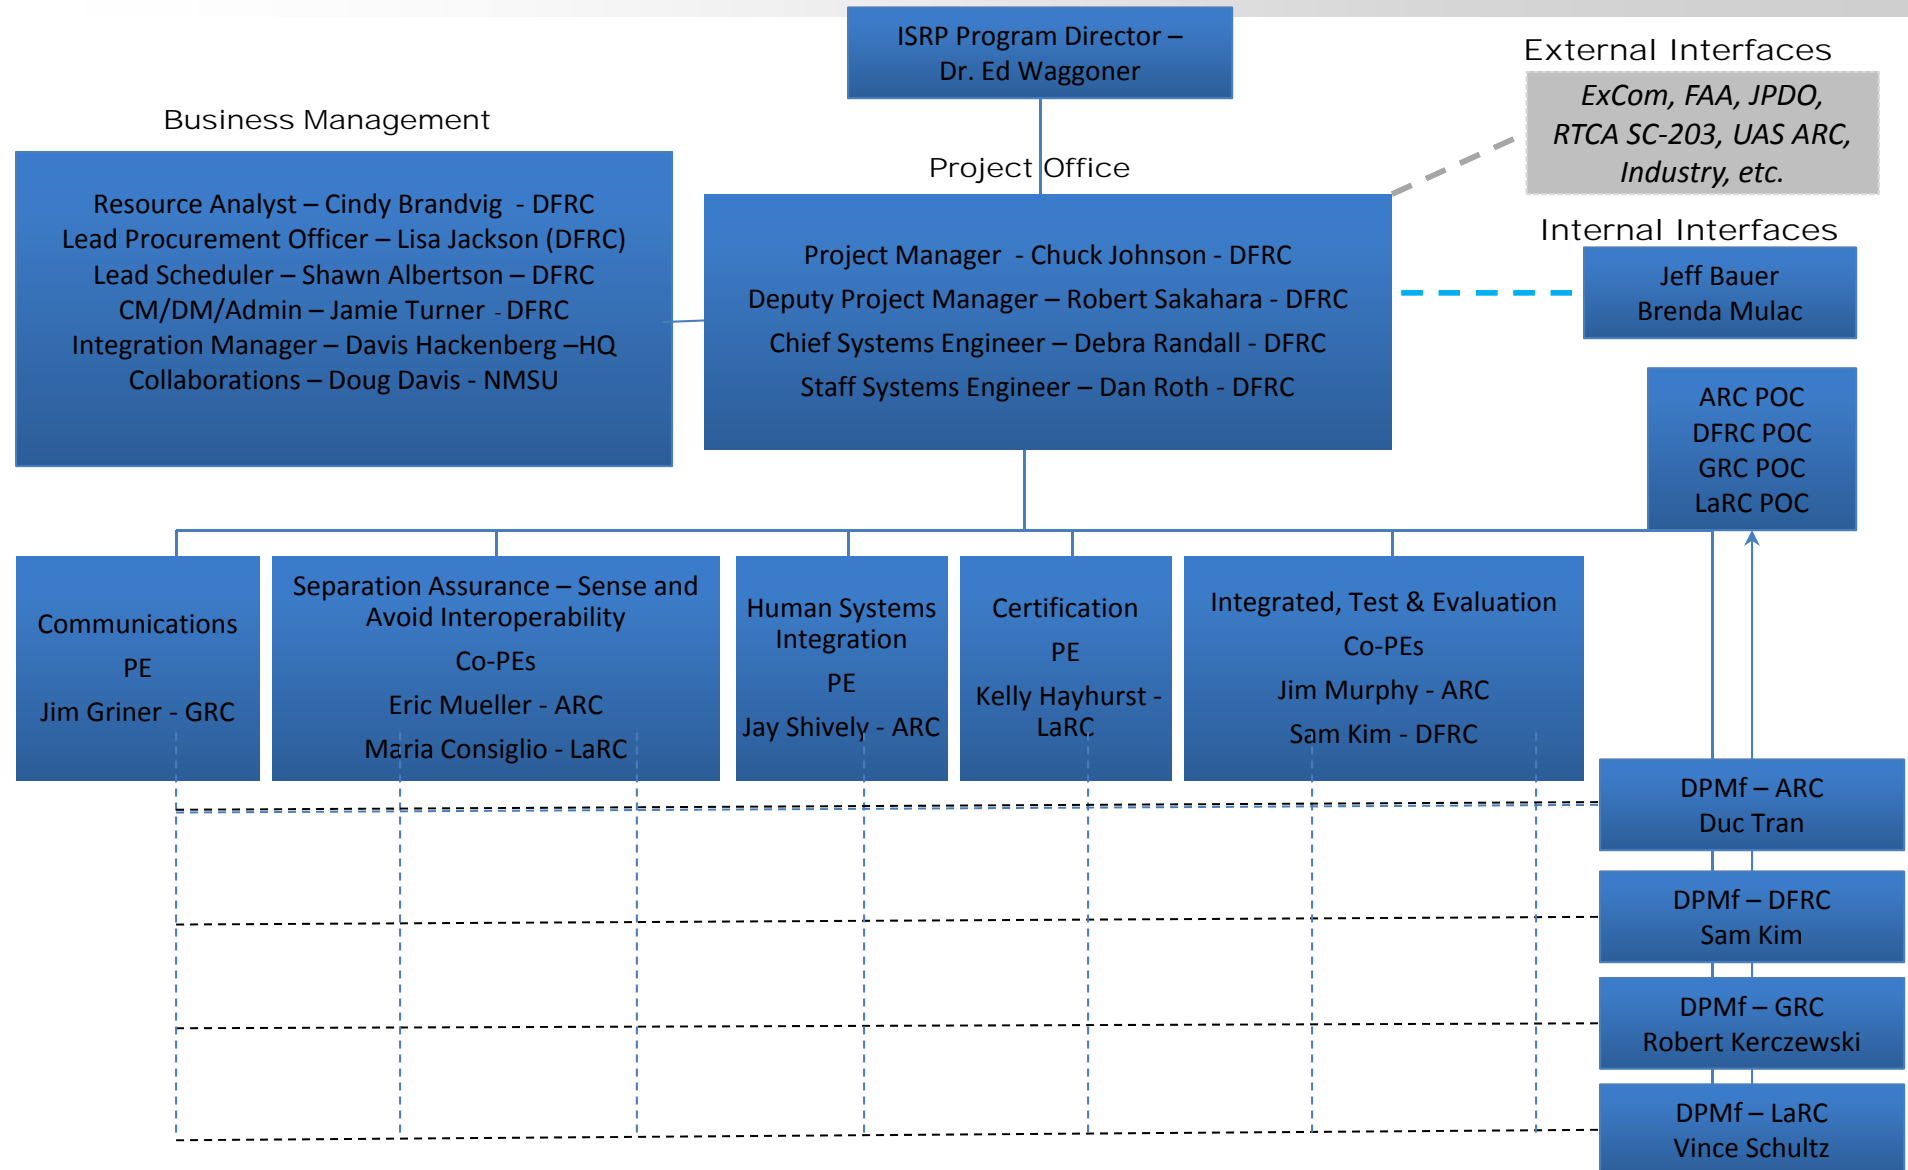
ISRP Program Director – Dr. Ed Waggoner

External Interfaces

ExCom, FAA, JPDO, RTCA SC-203, UAS ARC, Industry, etc.

Business Management

Project Office

Resource Analyst – Cindy Brandvig - DFRC
Lead Procurement Officer – Lisa Jackson (DFRC)
Lead Scheduler – Shawn Albertson – DFRC
CM/DM/Admin – Jamie Turner - DFRC
Integration Manager – Davis Hackenberg –HQ
Collaborations – Doug Davis - NMSU

Project Manager - Chuck Johnson - DFRC
Deputy Project Manager – Robert Sakahara - DFRC
Chief Systems Engineer – Debra Randall - DFRC
Staff Systems Engineer – Dan Roth - DFRC

Internal Interfaces

Jeff Bauer
Brenda Mulac

ARC POC
DFRC POC
GRC POC
LaRC POC

Communications
PE
Jim Griner - GRC

Separation Assurance – Sense and Avoid Interoperability
Co-PEs
Eric Mueller - ARC
Maria Consiglio - LaRC

Human Systems Integration
PE
Jay Shively - ARC

Certification
PE
Kelly Hayhurst - LaRC

Integrated, Test & Evaluation
Co-PEs
Jim Murphy - ARC
Sam Kim - DFRC

DPMf – ARC
Duc Tran

DPMf – DFRC
Sam Kim

DPMf – GRC
Robert Kerczewski

DPMf – LaRC
Vince Schultz